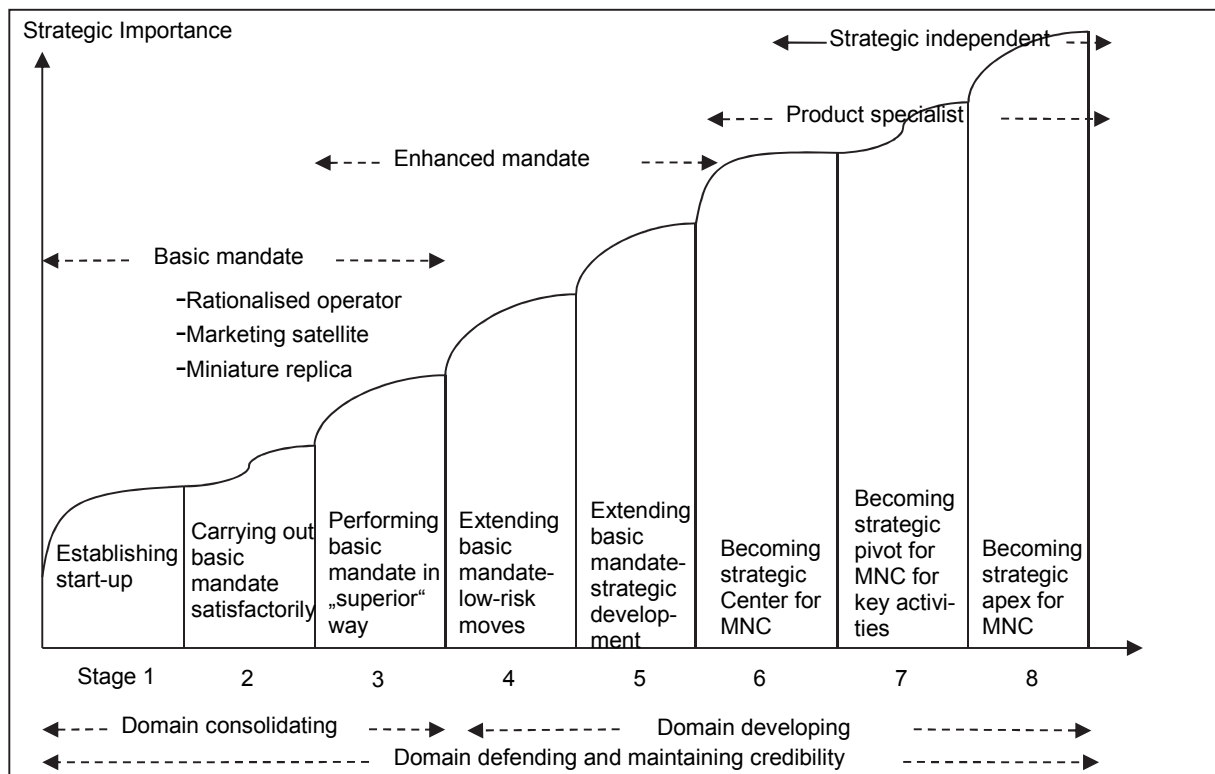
Strategic Importance

Strategic independent

Product specialist

Enhanced mandate

Basic mandate

-Rationalised operator
-Marketing satellite
-Miniature replica

Establishing start-up

Carrying out basic mandate satisfactorily

Performing basic mandate in „superior" way

Extending basic mandate-low-risk moves

Extending basic mandate-strategic development

Becoming strategic Center for MNC

Becoming strategic pivot for MNC for key activities

Becoming strategic apex for MNC

Stage 1 2 3 4 5 6 7 8

Domain consolidating

Domain developing

Domain defending and maintaining credibility